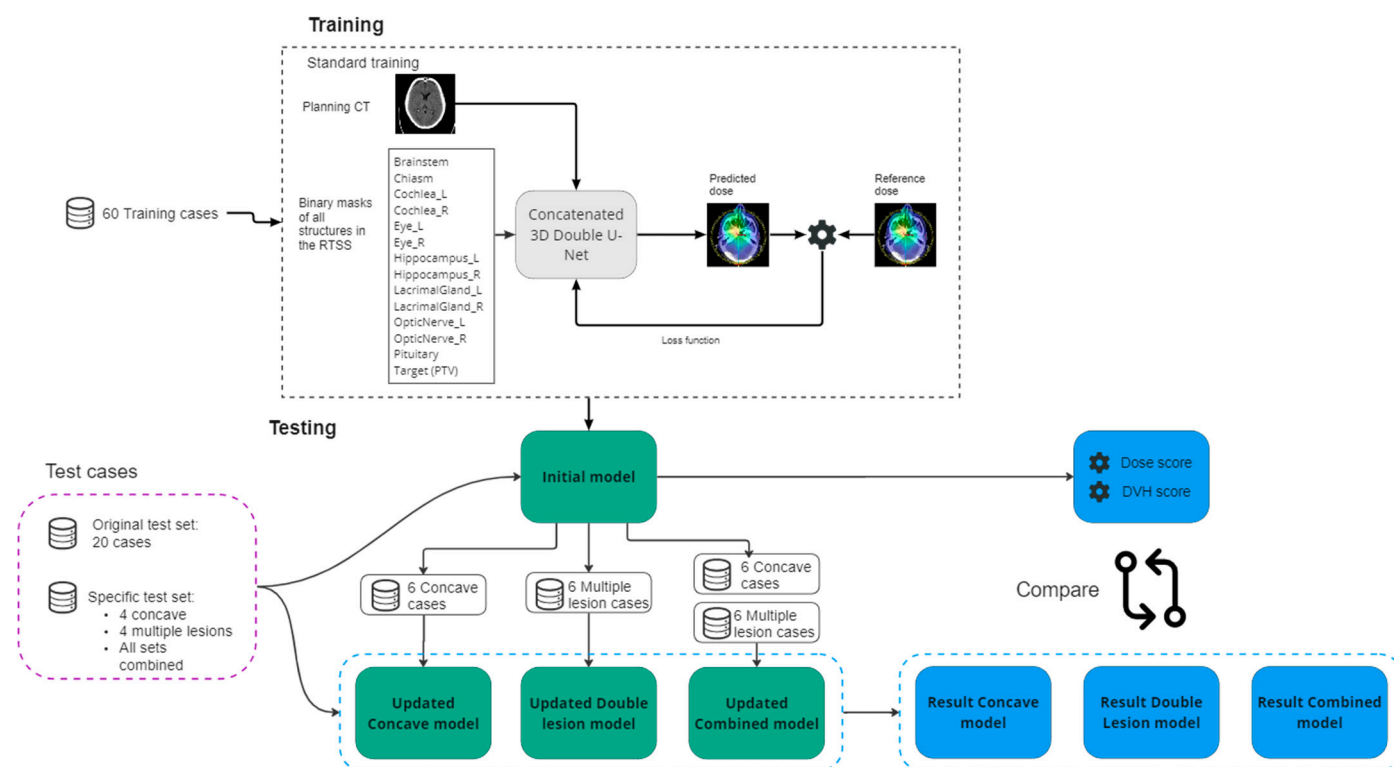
Training

Standard training

Planning CT

60 Training cases

Binary masks of all structures in the RTSS

Brainstem
Chiasm
Cochlea_L
Cochlea_R
Eye_L
Eye_R
Hippocampus_L
Hippocampus_R
LacrimalGland_L
LacrimalGland_R
OpticNerve_L
OpticNerve_R
Pituitary
Target (PTV)

Concatenated 3D Double U-Net

Predicted dose

Reference dose

Loss function

Testing

Test cases

Original test set: 20 cases

Specific test set:
• 4 concave
• 4 multiple lesions
• All sets combined

Initial model

Dose score
DVH score

Compare

6 Concave cases

6 Multiple lesion cases

6 Concave cases

6 Multiple lesion cases

Updated Concave model

Updated Double lesion model

Updated Combined model

Result Concave model

Result Double Lesion model

Result Combined model